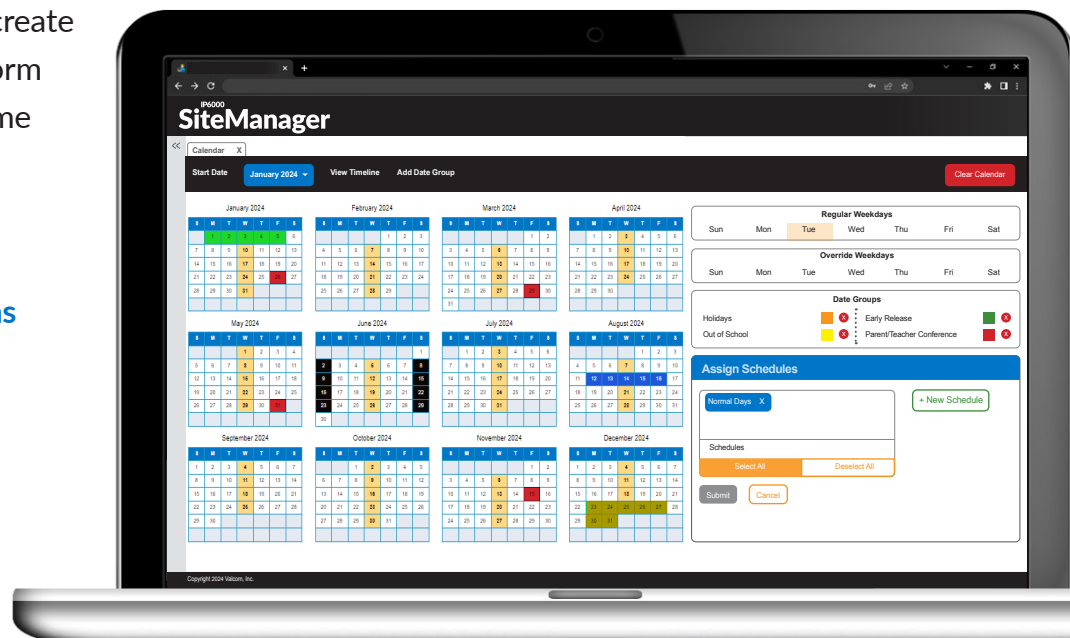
create
orm
me

ns

IP6000
SiteManager

Calendar X

Start Date January 2024 View Timeline Add Date Group Clear Calendar

January 2024
| S | M | T | W | T | F | S |
|---|---|---|---|---|---|---|
| | 1 | 2 | 3 | 4 | 5 | 6 |
| 7 | 8 | 9 | 10 | 11 | 12 | 13 |
| 14 | 15 | 16 | 17 | 18 | 19 | 20 |
| 21 | 22 | 23 | 24 | 25 | 26 | 27 |
| 28 | 29 | 30 | 31 | | | |

February 2024
| S | M | T | W | T | F | S |
|---|---|---|---|---|---|---|
| | | | | 1 | 2 | 3 |
| 4 | 5 | 6 | 7 | 8 | 9 | 10 |
| 11 | 12 | 13 | 14 | 15 | 16 | 17 |
| 18 | 19 | 20 | 21 | 22 | 23 | 24 |
| 25 | 26 | 27 | 28 | 29 | | |

March 2024
| S | M | T | W | T | F | S |
|---|---|---|---|---|---|---|
| | | | | | 1 | 2 |
| 3 | 4 | 5 | 6 | 7 | 8 | 9 |
| 10 | 11 | 12 | 13 | 14 | 15 | 16 |
| 17 | 18 | 19 | 20 | 21 | 22 | 23 |
| 24 | 25 | 26 | 27 | 28 | 29 | 30 |
| 31 | | | | | | |

April 2024
| S | M | T | W | T | F | S |
|---|---|---|---|---|---|---|
| | 1 | 2 | 3 | 4 | 5 | 6 |
| 7 | 8 | 9 | 10 | 11 | 12 | 13 |
| 14 | 15 | 16 | 17 | 18 | 19 | 20 |
| 21 | 22 | 23 | 24 | 25 | 26 | 27 |
| 28 | 29 | 30 | | | | |

May 2024
| S | M | T | W | T | F | S |
|---|---|---|---|---|---|---|
| | | | 1 | 2 | 3 | 4 |
| 5 | 6 | 7 | 8 | 9 | 10 | 11 |
| 12 | 13 | 14 | 15 | 16 | 17 | 18 |
| 19 | 20 | 21 | 22 | 23 | 24 | 25 |
| 26 | 27 | 28 | 29 | 30 | 31 | |

June 2024
| S | M | T | W | T | F | S |
|---|---|---|---|---|---|---|
| | | | | | | 1 |
| 2 | 3 | 4 | 5 | 6 | 7 | 8 |
| 9 | 10 | 11 | 12 | 13 | 14 | 15 |
| 16 | 17 | 18 | 19 | 20 | 21 | 22 |
| 23 | 24 | 25 | 26 | 27 | 28 | 29 |
| 30 | | | | | | |

July 2024
| S | M | T | W | T | F | S |
|---|---|---|---|---|---|---|
| | 1 | 2 | 3 | 4 | 5 | 6 |
| 7 | 8 | 9 | 10 | 11 | 12 | 13 |
| 14 | 15 | 16 | 17 | 18 | 19 | 20 |
| 21 | 22 | 23 | 24 | 25 | 26 | 27 |
| 28 | 29 | 30 | 31 | | | |

August 2024
| S | M | T | W | T | F | S |
|---|---|---|---|---|---|---|
| | | | | 1 | 2 | 3 |
| 4 | 5 | 6 | 7 | 8 | 9 | 10 |
| 11 | 12 | 13 | 14 | 15 | 16 | 17 |
| 18 | 19 | 20 | 21 | 22 | 23 | 24 |
| 25 | 26 | 27 | 28 | 29 | 30 | 31 |

September 2024
| S | M | T | W | T | F | S |
|---|---|---|---|---|---|---|
| 1 | 2 | 3 | 4 | 5 | 6 | 7 |
| 8 | 9 | 10 | 11 | 12 | 13 | 14 |
| 15 | 16 | 17 | 18 | 19 | 20 | 21 |
| 22 | 23 | 24 | 25 | 26 | 27 | 28 |
| 29 | 30 | | | | | |

October 2024
| S | M | T | W | T | F | S |
|---|---|---|---|---|---|---|
| | | 1 | 2 | 3 | 4 | 5 |
| 6 | 7 | 8 | 9 | 10 | 11 | 12 |
| 13 | 14 | 15 | 16 | 17 | 18 | 19 |
| 20 | 21 | 22 | 23 | 24 | 25 | 26 |
| 27 | 28 | 29 | 30 | 31 | | |

November 2024
| S | M | T | W | T | F | S |
|---|---|---|---|---|---|---|
| | | | | | 1 | 2 |
| 3 | 4 | 5 | 6 | 7 | 8 | 9 |
| 10 | 11 | 12 | 13 | 14 | 15 | 16 |
| 17 | 18 | 19 | 20 | 21 | 22 | 23 |
| 24 | 25 | 26 | 27 | 28 | 29 | 30 |

December 2024
| S | M | T | W | T | F | S |
|---|---|---|---|---|---|---|
| 1 | 2 | 3 | 4 | 5 | 6 | 7 |
| 8 | 9 | 10 | 11 | 12 | 13 | 14 |
| 15 | 16 | 17 | 18 | 19 | 20 | 21 |
| 22 | 23 | 24 | 25 | 26 | 27 | 28 |
| 29 | 30 | 31 | | | | |

Regular Weekdays
Sun Mon Tue Wed Thu Fri Sat

Override Weekdays
Sun Mon Tue Wed Thu Fri Sat

Date Groups
Holidays
Out of School
Early Release
Parent/Teacher Conference

Assign Schedules
Normal Days X
+ New Schedule
Schedules
Select All Deselect All
Submit Cancel

Copyright 2024 Valcom, Inc.